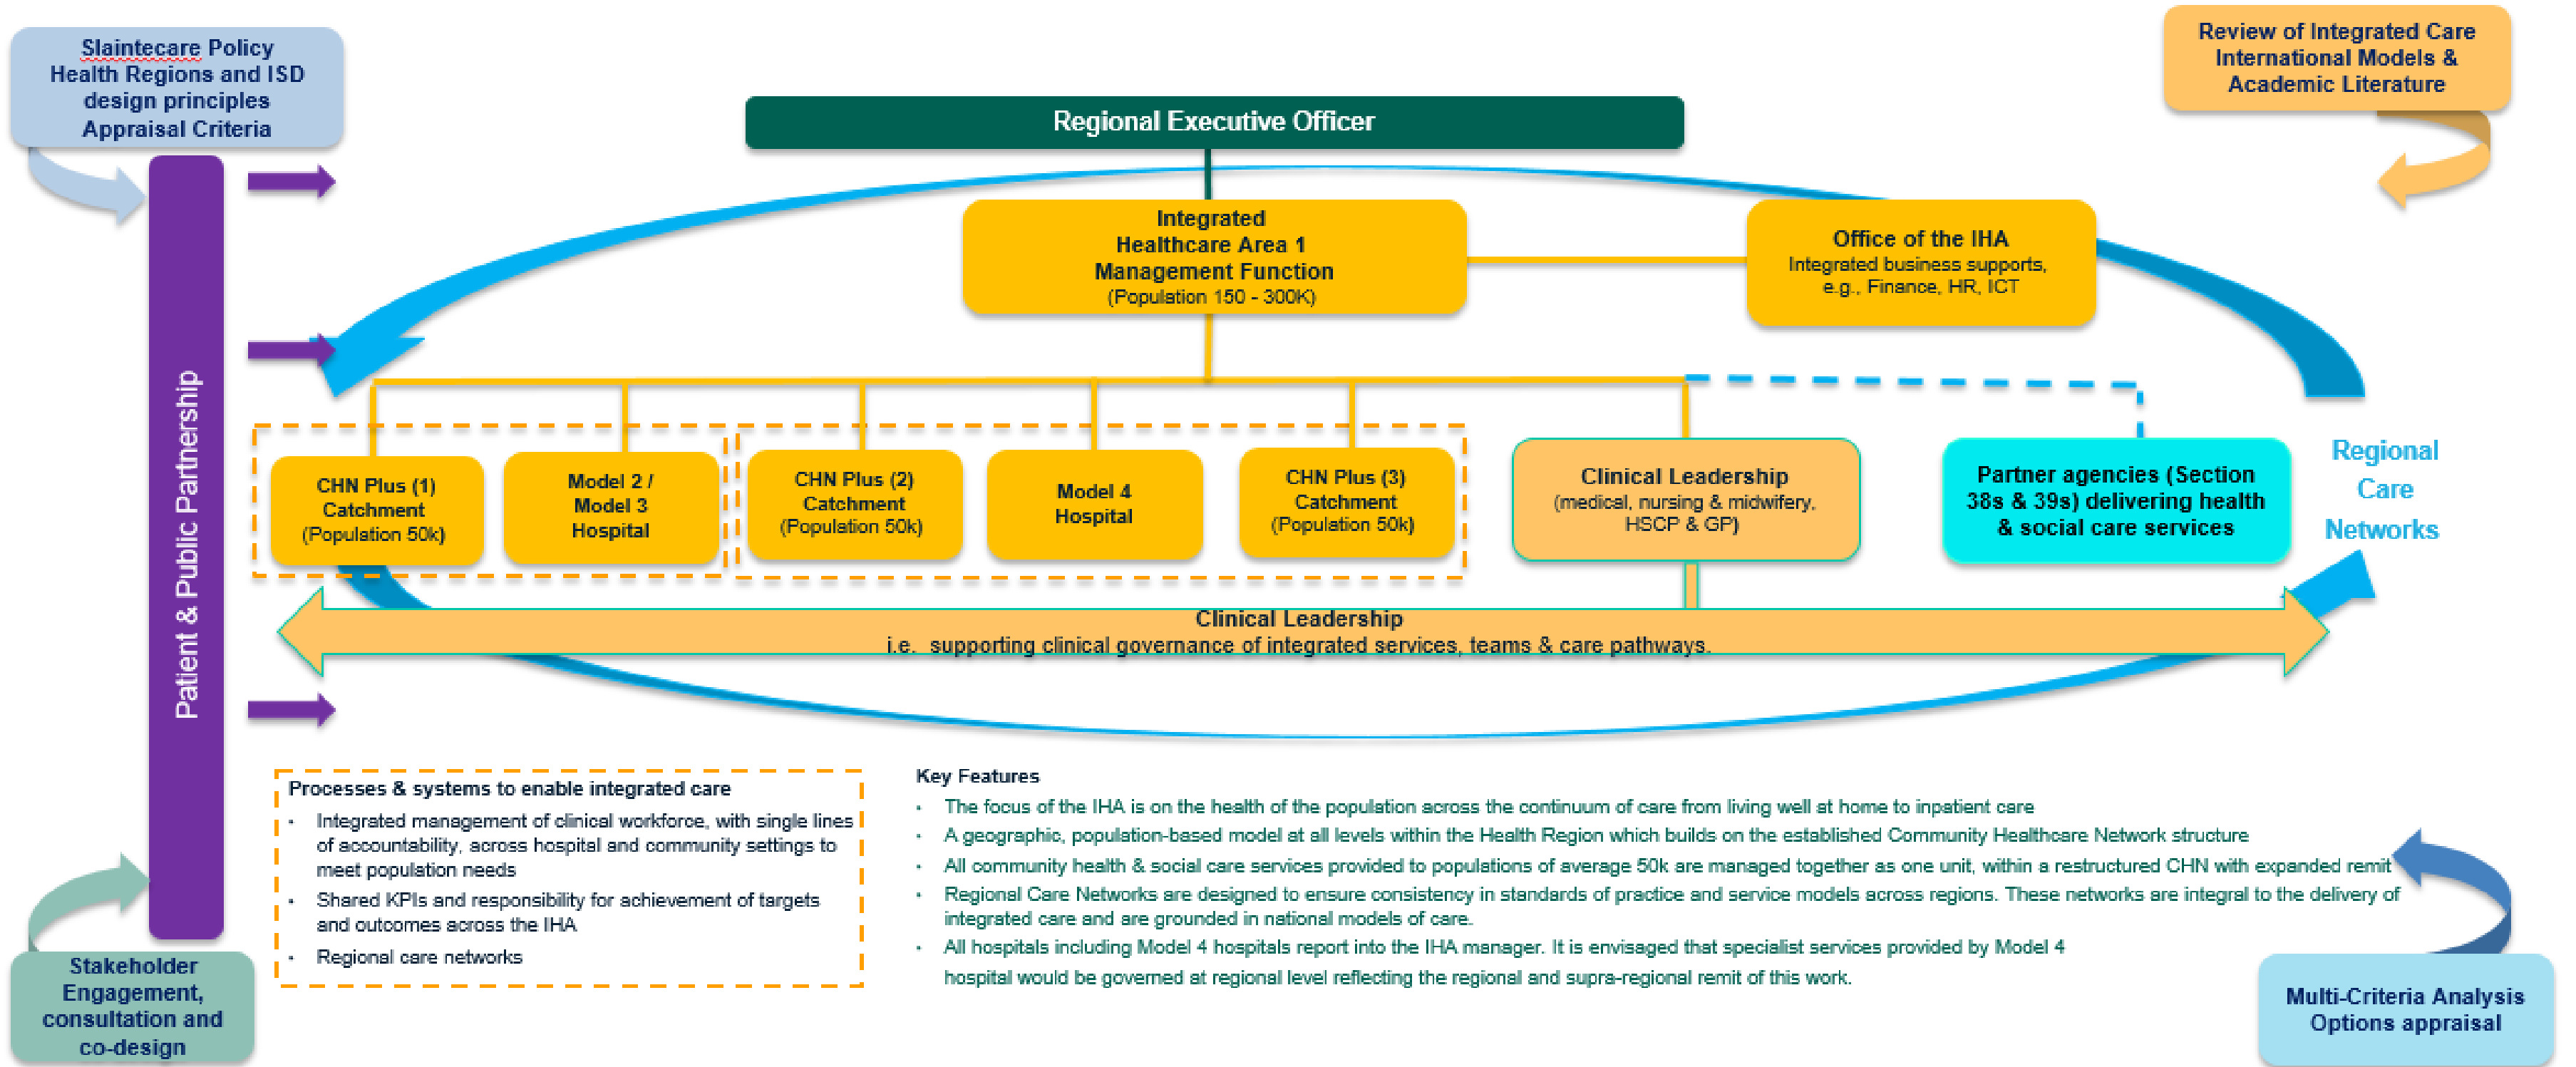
Slaintecare Policy
Health Regions and ISD design principles
Appraisal Criteria

Review of Integrated Care International Models & Academic Literature

Regional Executive Officer

Integrated Healthcare Area 1 Management Function
(Population 150 - 300K)

Office of the IHA
Integrated business supports, e.g., Finance, HR, ICT

Patient & Public Partnership

CHN Plus (1) Catchment
(Population 50k)

Model 2 / Model 3 Hospital

CHN Plus (2) Catchment
(Population 50k)

Model 4 Hospital

CHN Plus (3) Catchment
(Population 50k)

Clinical Leadership
(medical, nursing & midwifery, HSCP & GP)

Partner agencies (Section 38s & 39s) delivering health & social care services

Regional Care Networks

Clinical Leadership
i.e. supporting clinical governance of integrated services, teams & care pathways.

Processes & systems to enable integrated care
• Integrated management of clinical workforce, with single lines of accountability, across hospital and community settings to meet population needs
• Shared KPIs and responsibility for achievement of targets and outcomes across the IHA
• Regional care networks

Key Features
• The focus of the IHA is on the health of the population across the continuum of care from living well at home to inpatient care
• A geographic, population-based model at all levels within the Health Region which builds on the established Community Healthcare Network structure
• All community health & social care services provided to populations of average 50k are managed together as one unit, within a restructured CHN with expanded remit
• Regional Care Networks are designed to ensure consistency in standards of practice and service models across regions. These networks are integral to the delivery of integrated care and are grounded in national models of care.
• All hospitals including Model 4 hospitals report into the IHA manager. It is envisaged that specialist services provided by Model 4 hospital would be governed at regional level reflecting the regional and supra-regional remit of this work.

Stakeholder Engagement, consultation and co-design

Multi-Criteria Analysis Options appraisal